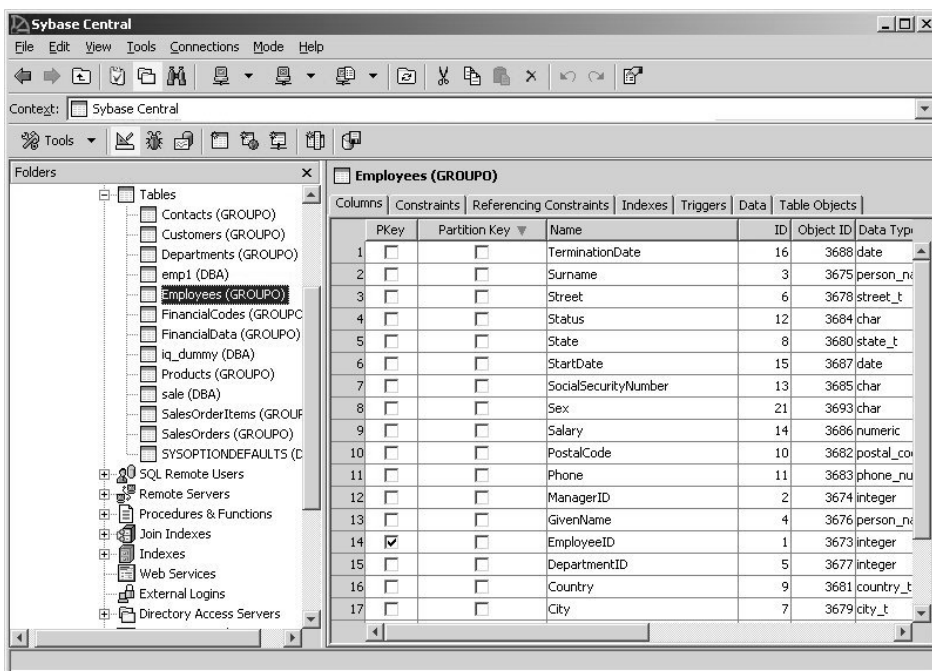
Sybase Central

File Edit View Tools Connections Mode Help

Context: Sybase Central

Tools

Folders

Tables
Contacts (GROUPO)
Customers (GROUPO)
Departments (GROUPO)
emp1 (DBA)
Employees (GROUPO)
FinancialCodes (GROUPC
FinancialData (GROUPO)
iq_dummy (DBA)
Products (GROUPO)
sale (DBA)
SalesOrderItems (GROUF
SalesOrders (GROUPO)
SYSOPTIONDEFAULTS (D
SQL Remote Users
Remote Servers
Procedures & Functions
Join Indexes
Indexes
Web Services
External Logins
Directory Access Servers

Employees (GROUPO)

Columns | Constraints | Referencing Constraints | Indexes | Triggers | Data | Table Objects

| | PKey | Partition Key | Name | ID | Object ID | Data Typ |
|---|---|---|---|---|---|---|
| 1 | ☐ | ☐ | TerminationDate | 16 | 3688 | date |
| 2 | ☐ | ☐ | Surname | 3 | 3675 | person_n |
| 3 | ☐ | ☐ | Street | 6 | 3678 | street_t |
| 4 | ☐ | ☐ | Status | 12 | 3684 | char |
| 5 | ☐ | ☐ | State | 8 | 3680 | state_t |
| 6 | ☐ | ☐ | StartDate | 15 | 3687 | date |
| 7 | ☐ | ☐ | SocialSecurityNumber | 13 | 3685 | char |
| 8 | ☐ | ☐ | Sex | 21 | 3693 | char |
| 9 | ☐ | ☐ | Salary | 14 | 3686 | numeric |
| 10 | ☐ | ☐ | PostalCode | 10 | 3682 | postal_co |
| 11 | ☐ | ☐ | Phone | 11 | 3683 | phone_nu |
| 12 | ☐ | ☐ | ManagerID | 2 | 3674 | integer |
| 13 | ☐ | ☐ | GivenName | 4 | 3676 | person_n |
| 14 | ☑ | ☐ | EmployeeID | 1 | 3673 | integer |
| 15 | ☐ | ☐ | DepartmentID | 5 | 3677 | integer |
| 16 | ☐ | ☐ | Country | 9 | 3681 | country_t |
| 17 | ☐ | ☐ | City | 7 | 3679 | city_t |